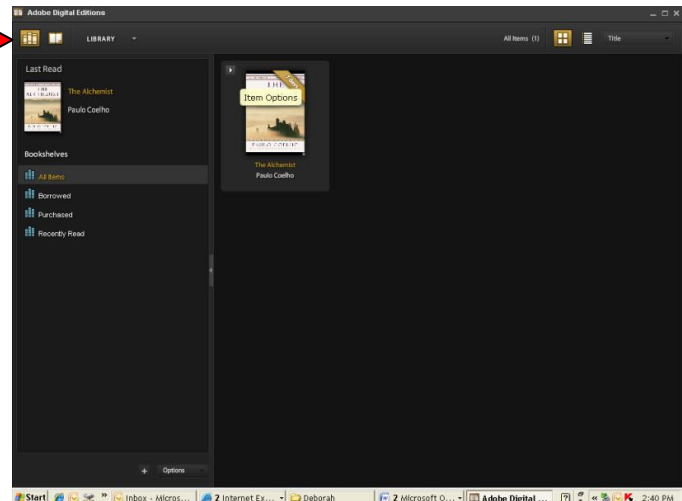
Adobe Digital Editions

LIBRARY

All Items (1)

Title

Last Read

The Alchemist
Paulo Coelho

Bookshelves

All Items
Borrowed
Purchased
Recently Read

Item Options

The Alchemist
Paulo Coelho

+ Options

Start

Inbox - Micros...

2 Internet Ex...

Deborah

2 Microsoft O...

Adobe Digital ...

2:40 PM